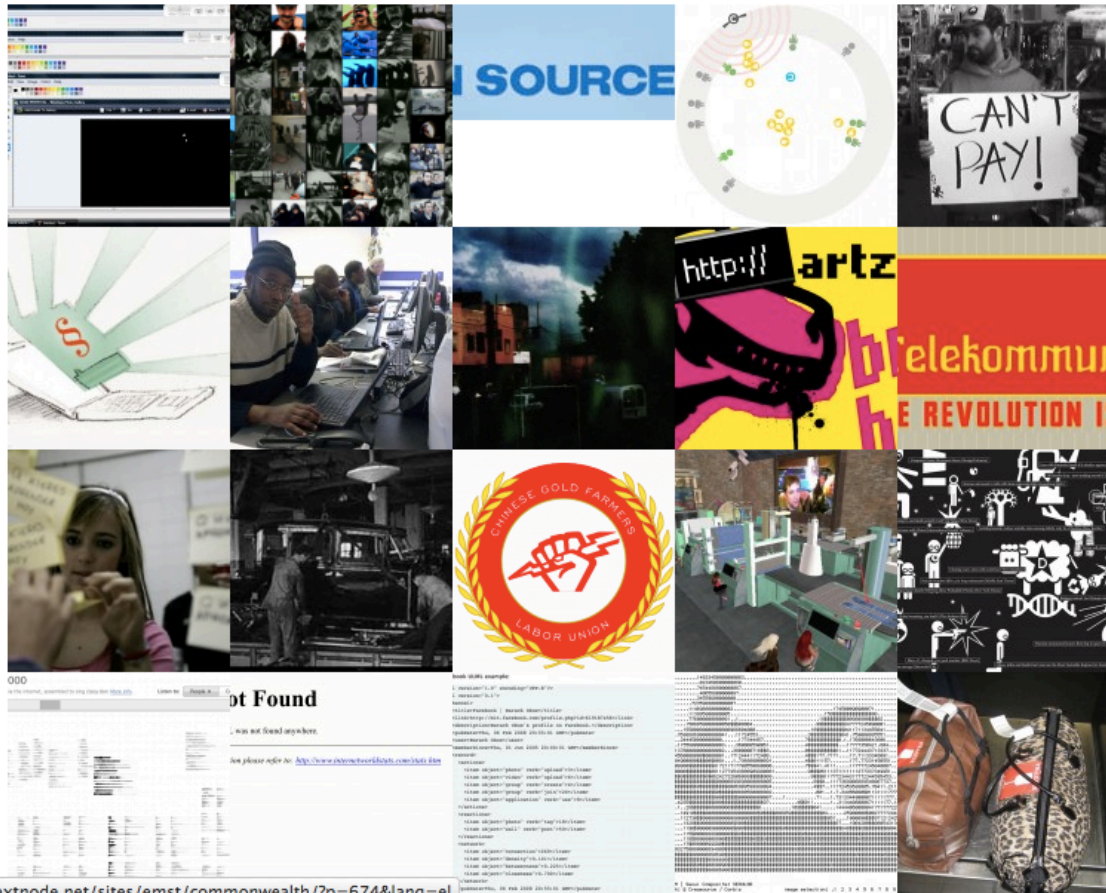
SOURCE

CAN'T PAY!

http:// artz

elekommu

E REVOLUTION I

CHINESE GOLD FARMERS
LABOR UNION

ot Found

, was not found anywhere.

http://www.internetworldstats.com/stats.htm

xtnode.net/sites/emst/commonwealth/?p=674&lang=el